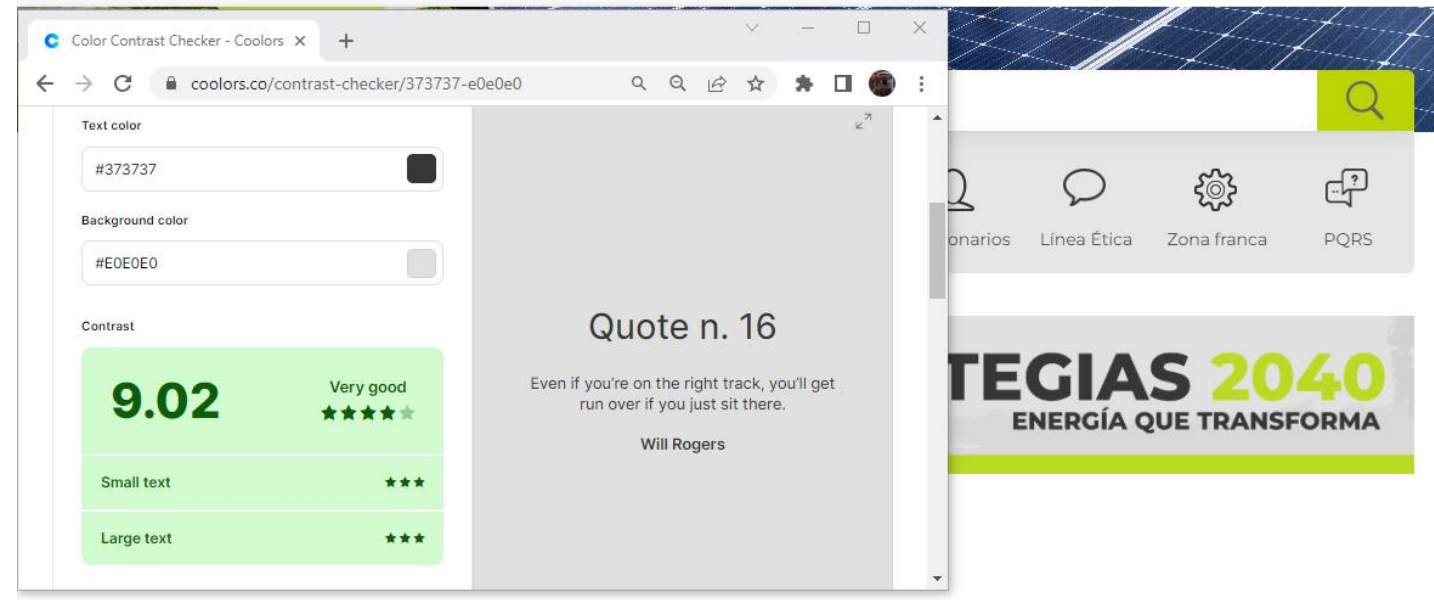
Color Contrast Checker - Coolors ×
coolors.co/contrast-checker/373737-e0e0e0

Text color
#373737

Background color
#E0E0E0

Contrast
9.02
Very good
★★★★★
Small text ★★★
Large text ★★★

Quote n. 16

Even if you're on the right track, you'll get run over if you just sit there.

Will Rogers

onarios
Línea Ética
Zona franca
PQRS

TEGIAS 2040
ENERGÍA QUE TRANSFORMA